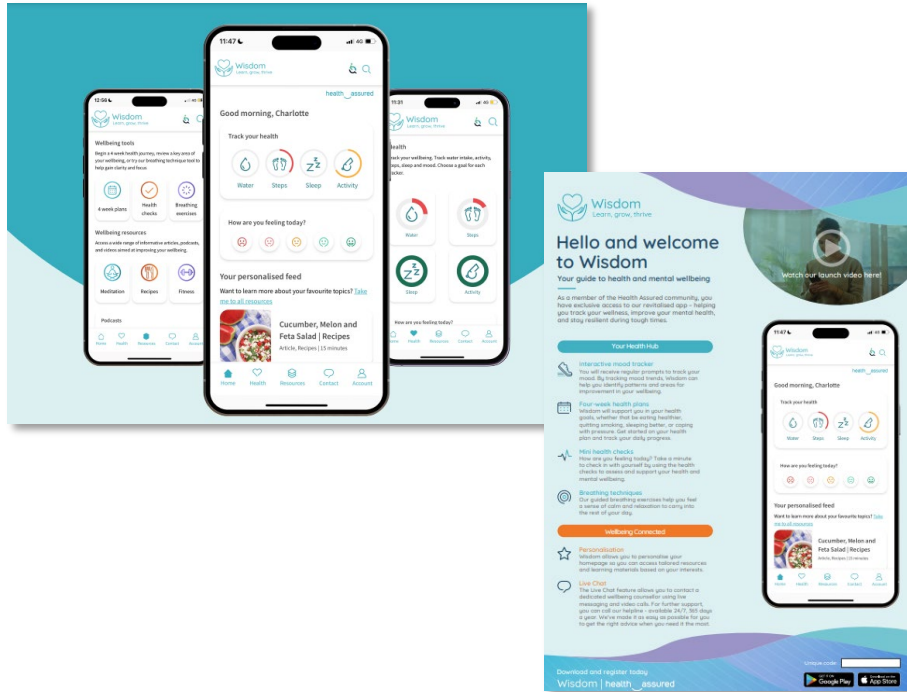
12:56
Wisdom
Learn, grow, thrive

Wellbeing tools
Begin a 4 week health journey, review a key area of your wellbeing, or try our breathing technique tool to help gain clarity and focus

4 week plans
Health checks
Breathing exercises

Wellbeing resources
Access a wide range of informative articles, podcasts, and videos aimed at improving your wellbeing.

Meditation
Recipes
Fitness

Podcasts

Home Health Resources Contact Account

11:47
Wisdom
Learn, grow, thrive

health_assured

Good morning, Charlotte

Track your health

Water
Steps
Sleep
Activity

How are you feeling today?

Your personalised feed

Want to learn more about your favourite topics? Take me to all resources

Cucumber, Melon and Feta Salad | Recipes
Article, Recipes | 15 minutes

Home Health Resources Contact Account

11:31
Wisdom
Learn, grow, thrive

Health
Track your wellbeing. Track water intake, activity, steps, sleep and mood. Choose a goal for each tracker.

Water
Steps
Sleep
Activity

How are you feeling today?

Home Health Resources Contact Account

Wisdom
Learn, grow, thrive

Hello and welcome to Wisdom
Your guide to health and mental wellbeing

Watch our launch video here!

As a member of the Health Assured community, you have exclusive access to our revitalised app – helping you track your wellness, improve your mental health, and stay resilient during tough times.

Your Health Hub

Interactive mood tracker
You will receive regular prompts to track your mood. By tracking mood trends, Wisdom can help you identify patterns and areas for improvement in your wellbeing.

Four-week health plans
Wisdom will support you in your health goals, whether that be eating healthier, quitting smoking, sleeping better, or coping with pressure. Get started on your health plan and track your daily progress.

Mini health checks
How are you feeling today? Take a minute to check in with yourself by using the health checks to assess and support your health and mental wellbeing.

Breathing techniques
Our guided breathing exercises help you feel a sense of calm and relaxation to carry into the rest of your day.

Wellbeing Connected

Personalisation
Wisdom allows you to personalise your homepage so you can access tailored resources and learning materials based on your interests.

Live Chat
The Live Chat feature allows you to contact a dedicated wellbeing counsellor using live messaging and video calls. For further support, you can call our helpline - available 24/7, 365 days a year. We've made it as easy as possible for you to get the right advice when you need it the most.

11:47
Wisdom
health_assured
Good morning, Charlotte
Track your health
Water Steps Sleep Activity
How are you feeling today?
Your personalised feed
Want to learn more about your favourite topics? Take me to all resources
Cucumber, Melon and Feta Salad | Recipes
Article, Recipes | 15 minutes
Home Health Resources Contact Account

Download and register today
Wisdom | health_assured

Unique code:
GET IT ON Google Play
Download on the App Store